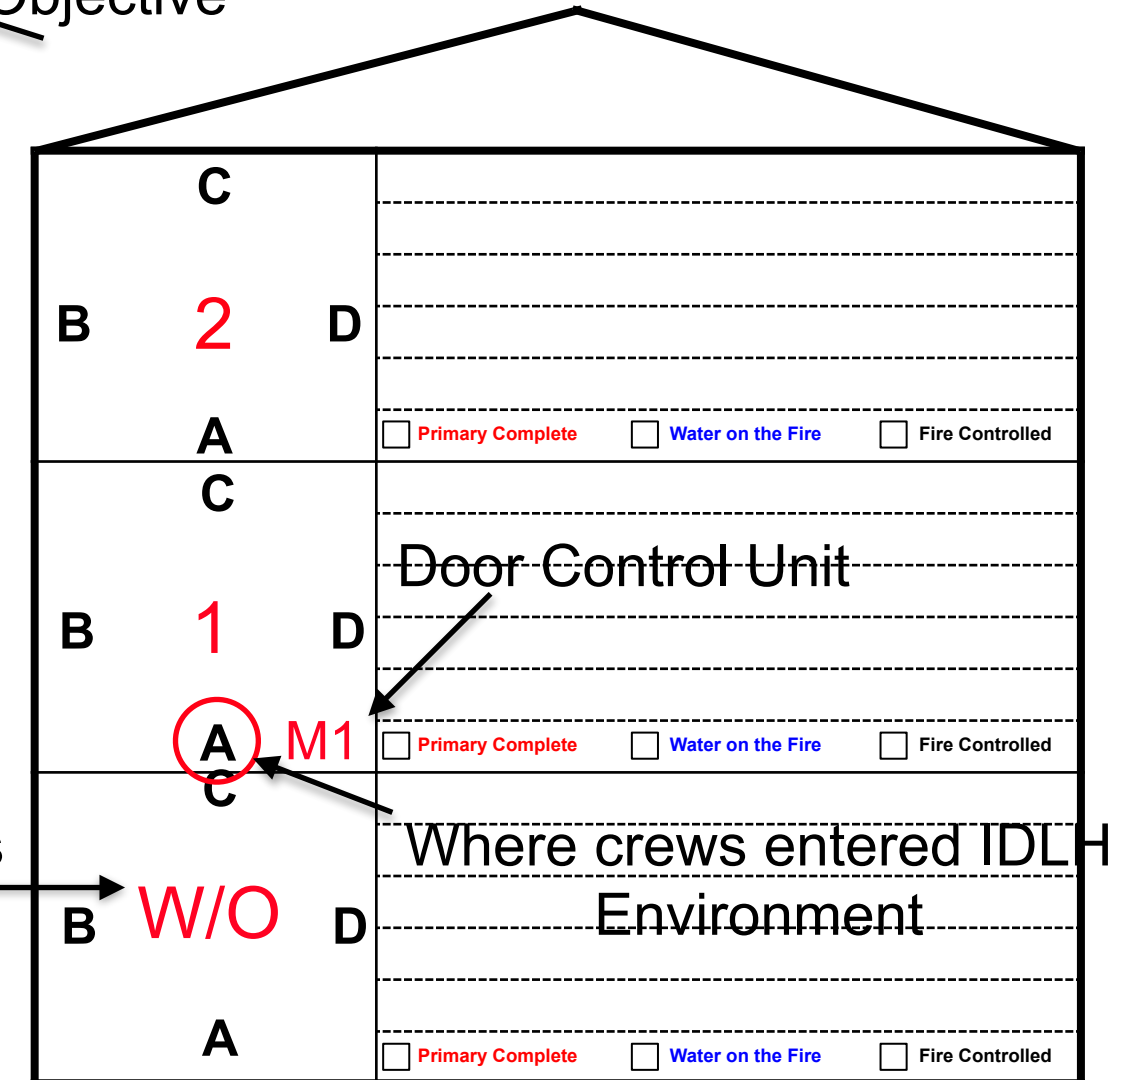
Objective

C
B 2 D
A
Primary Complete
Water on the Fire
Fire Controlled

C
Door Control Unit
B 1 D
A M1
Primary Complete
Water on the Fire
Fire Controlled

C
Where crews entered IDLH Environment
B W/O D
A
Primary Complete
Water on the Fire
Fire Controlled